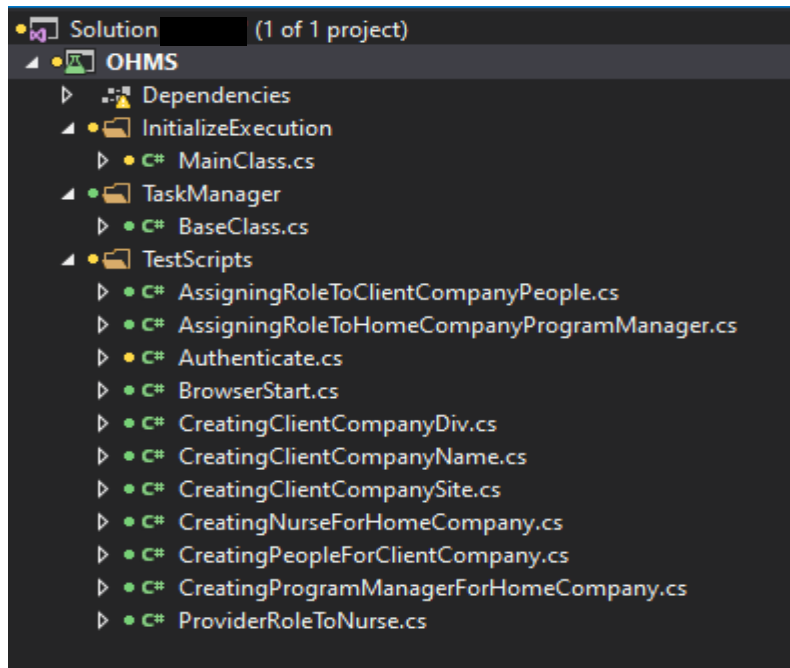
Solution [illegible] (1 of 1 project)
OHMS
Dependencies
InitializeExecution
C# MainClass.cs
TaskManager
C# BaseClass.cs
TestScripts
C# AssigningRoleToClientCompanyPeople.cs
C# AssigningRoleToHomeCompanyProgramManager.cs
C# Authenticate.cs
C# BrowserStart.cs
C# CreatingClientCompanyDiv.cs
C# CreatingClientCompanyName.cs
C# CreatingClientCompanySite.cs
C# CreatingNurseForHomeCompany.cs
C# CreatingPeopleForClientCompany.cs
C# CreatingProgramManagerForHomeCompany.cs
C# ProviderRoleToNurse.cs